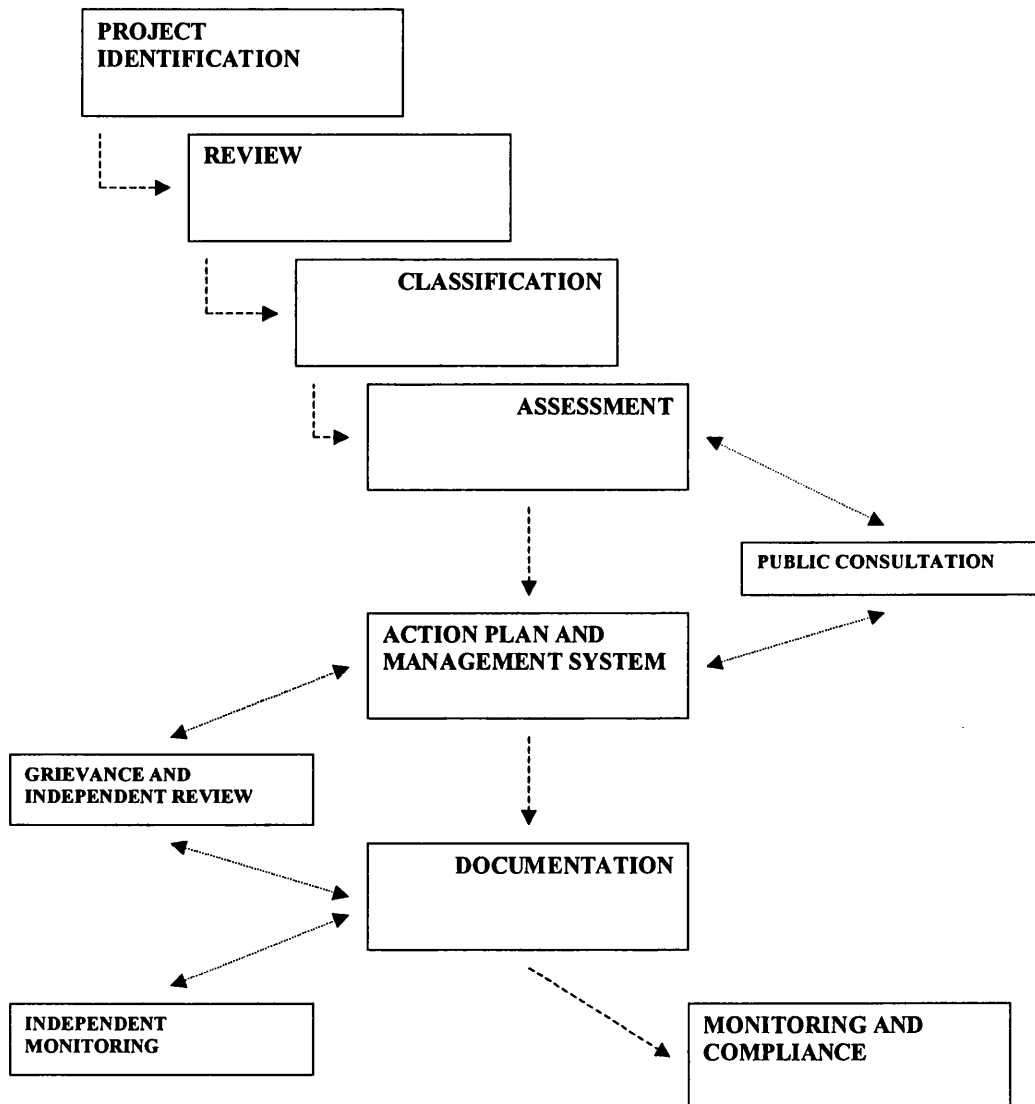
PROJECT IDENTIFICATION

REVIEW

CLASSIFICATION

ASSESSMENT

PUBLIC CONSULTATION

ACTION PLAN AND MANAGEMENT SYSTEM

GRIEVANCE AND INDEPENDENT REVIEW

DOCUMENTATION

INDEPENDENT MONITORING

MONITORING AND COMPLIANCE